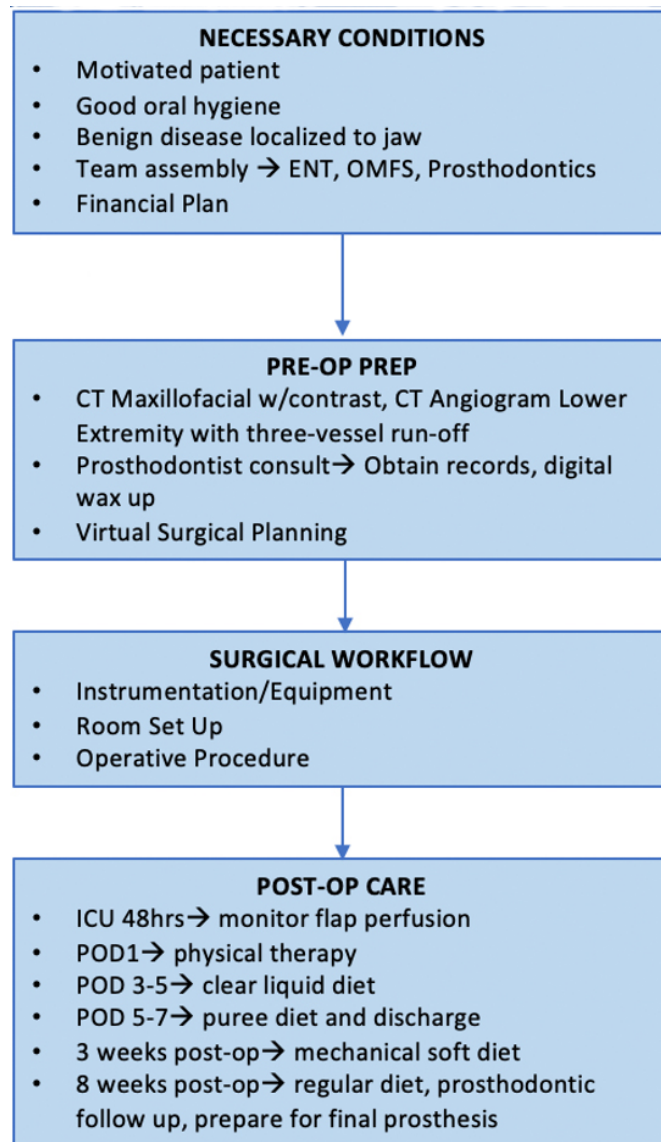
NECESSARY CONDITIONS

- Motivated patient
- Good oral hygiene
- Benign disease localized to jaw
- Team assembly → ENT, OMFS, Prosthodontics
- Financial Plan

PRE-OP PREP

- CT Maxillofacial w/contrast, CT Angiogram Lower Extremity with three-vessel run-off
- Prosthodontist consult→ Obtain records, digital wax up
- Virtual Surgical Planning

SURGICAL WORKFLOW

- Instrumentation/Equipment
- Room Set Up
- Operative Procedure

POST-OP CARE

- ICU 48hrs→ monitor flap perfusion
- POD1→ physical therapy
- POD 3-5→ clear liquid diet
- POD 5-7→ puree diet and discharge
- 3 weeks post-op→ mechanical soft diet
- 8 weeks post-op→ regular diet, prosthodontic follow up, prepare for final prosthesis